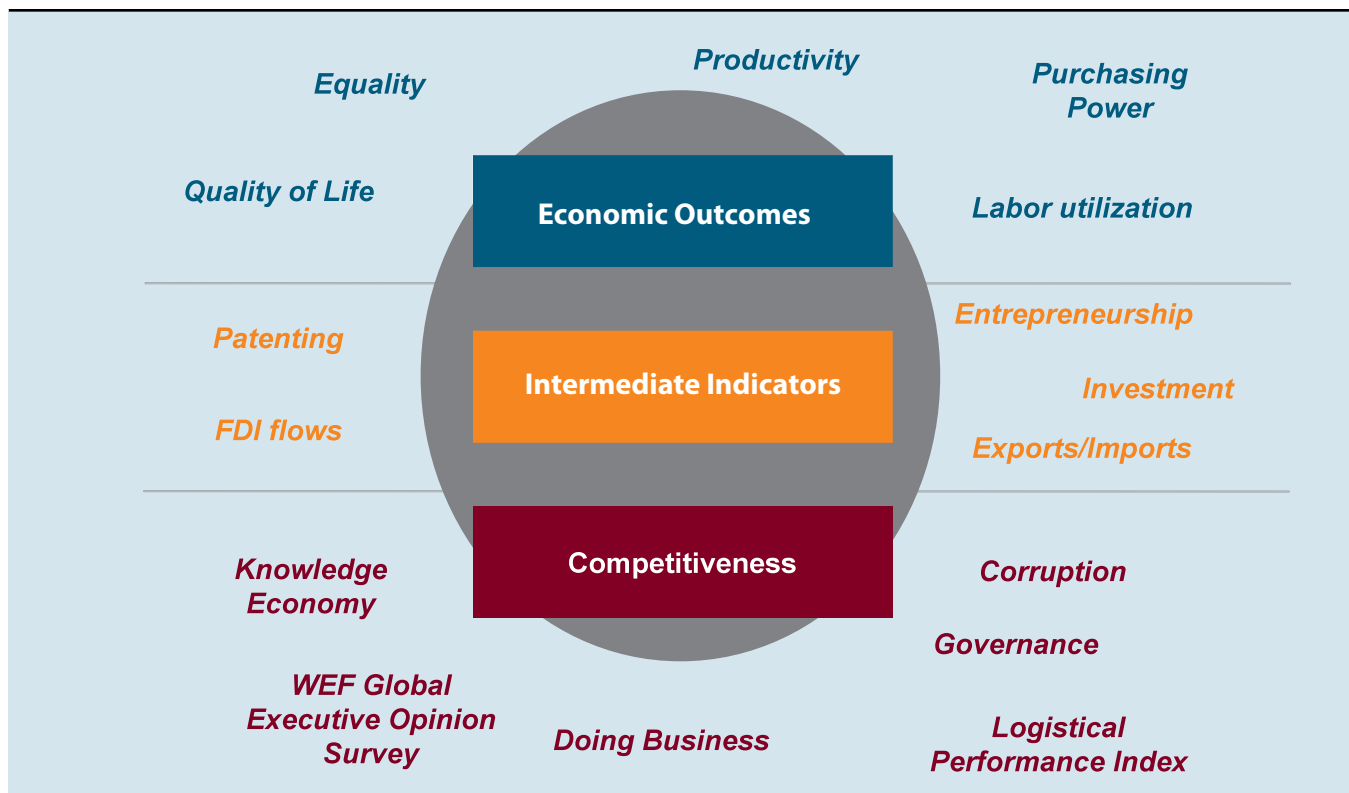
Productivity

Equality

Purchasing Power

Quality of Life

Economic Outcomes

Labor utilization

Entrepreneurship

Patenting

Intermediate Indicators

Investment

FDI flows

Exports/Imports

Competitiveness

Knowledge Economy

Corruption

Governance

WEF Global Executive Opinion Survey

Doing Business

Logistical Performance Index